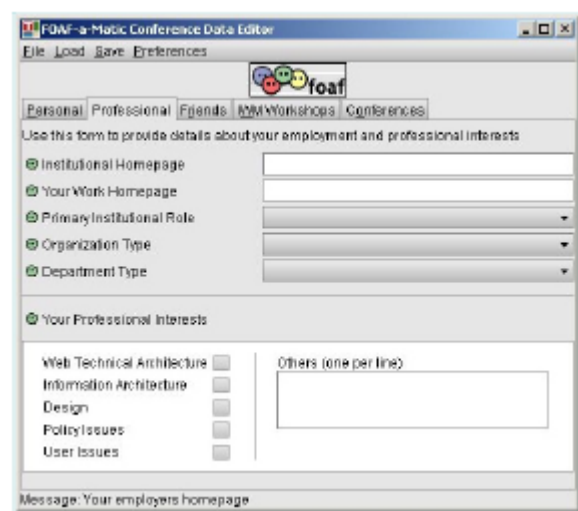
FOAF-a-Matic Conference Data Editor

File Load Save Preferences

foaf

Personal Professional Friends WWW Workshops Conferences

Use this form to provide details about your employment and professional interests

Institutional Homepage

Your Work Homepage

Primary Institutional Role

Organization Type

Department Type

Your Professional Interests

Web Technical Architecture
Information Architecture
Design
Policy Issues
User Issues

Others (one per line)

Message: Your employers homepage